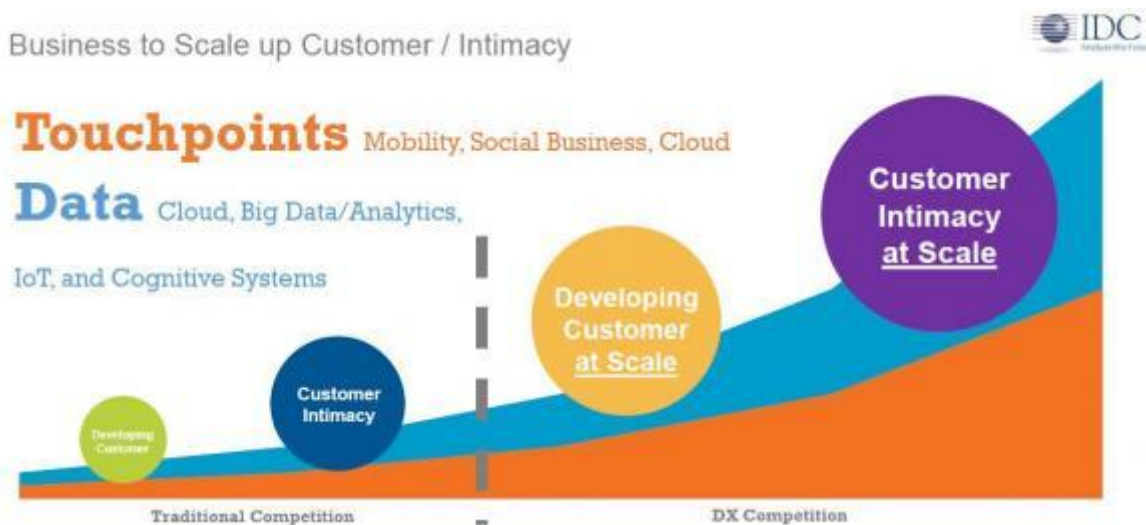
Business to Scale up Customer / Intimacy

IDC

Touchpoints Mobility, Social Business, Cloud

Data Cloud, Big Data/Analytics, IoT, and Cognitive Systems

Developing Customer

Customer Intimacy

Developing Customer at Scale

Customer Intimacy at Scale

Traditional Competition

DX Competition